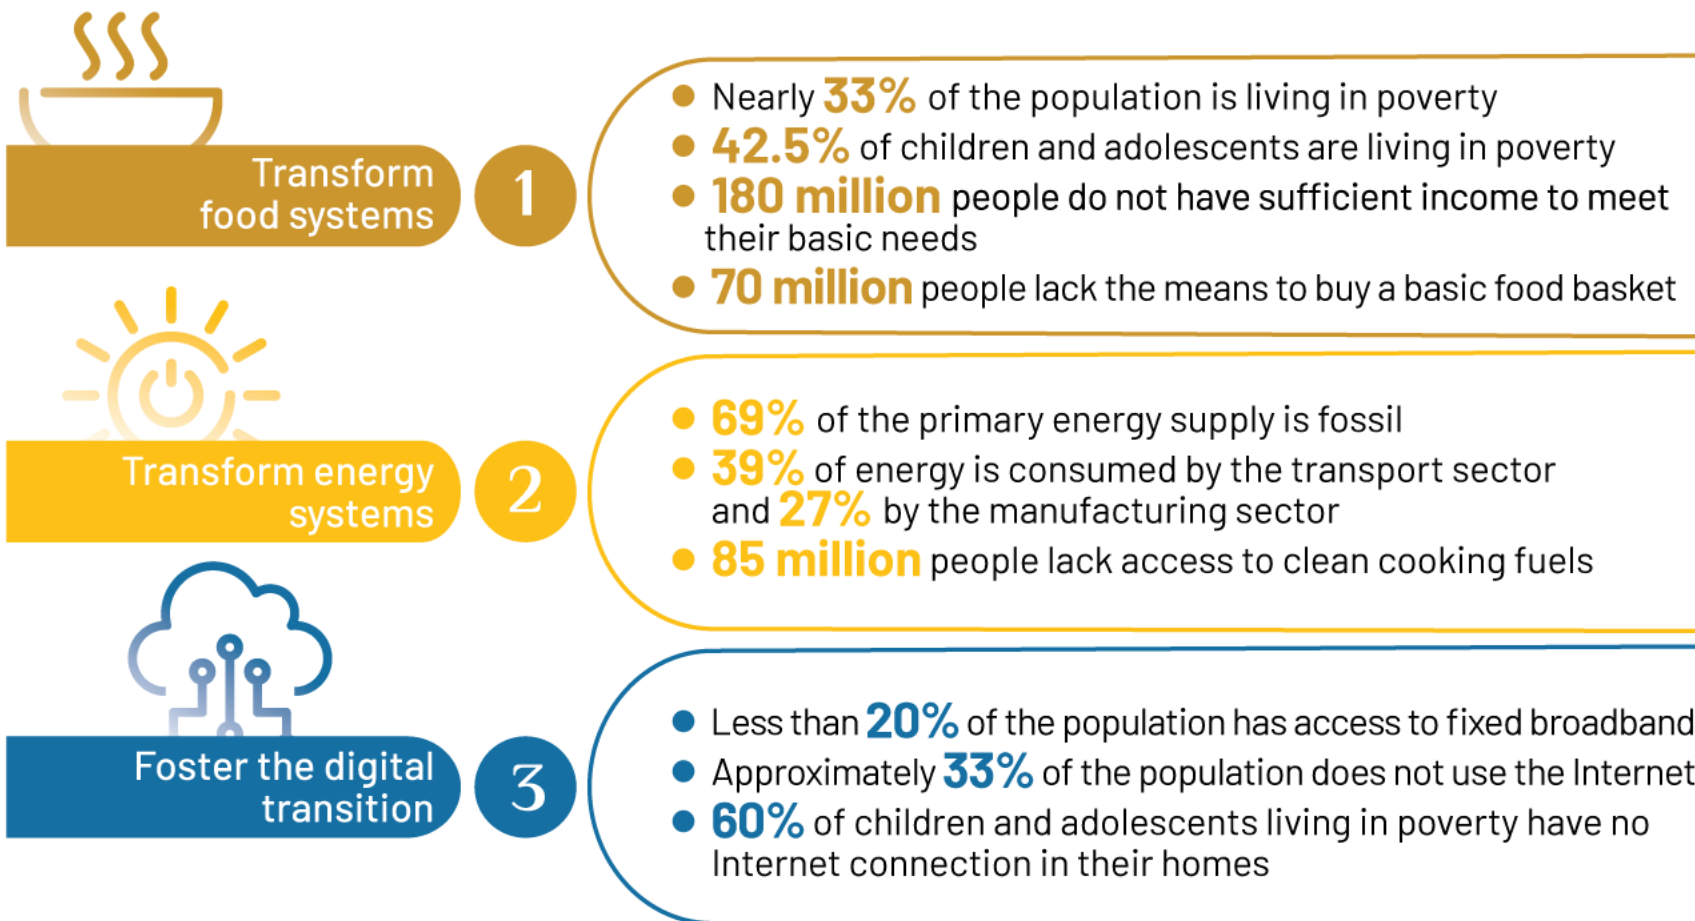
Transform food systems

1

- Nearly 33% of the population is living in poverty
- 42.5% of children and adolescents are living in poverty
- 180 million people do not have sufficient income to meet their basic needs
- 70 million people lack the means to buy a basic food basket

Transform energy systems

2

- 69% of the primary energy supply is fossil
- 39% of energy is consumed by the transport sector and 27% by the manufacturing sector
- 85 million people lack access to clean cooking fuels

Foster the digital transition

3

- Less than 20% of the population has access to fixed broadband
- Approximately 33% of the population does not use the Internet
- 60% of children and adolescents living in poverty have no Internet connection in their homes